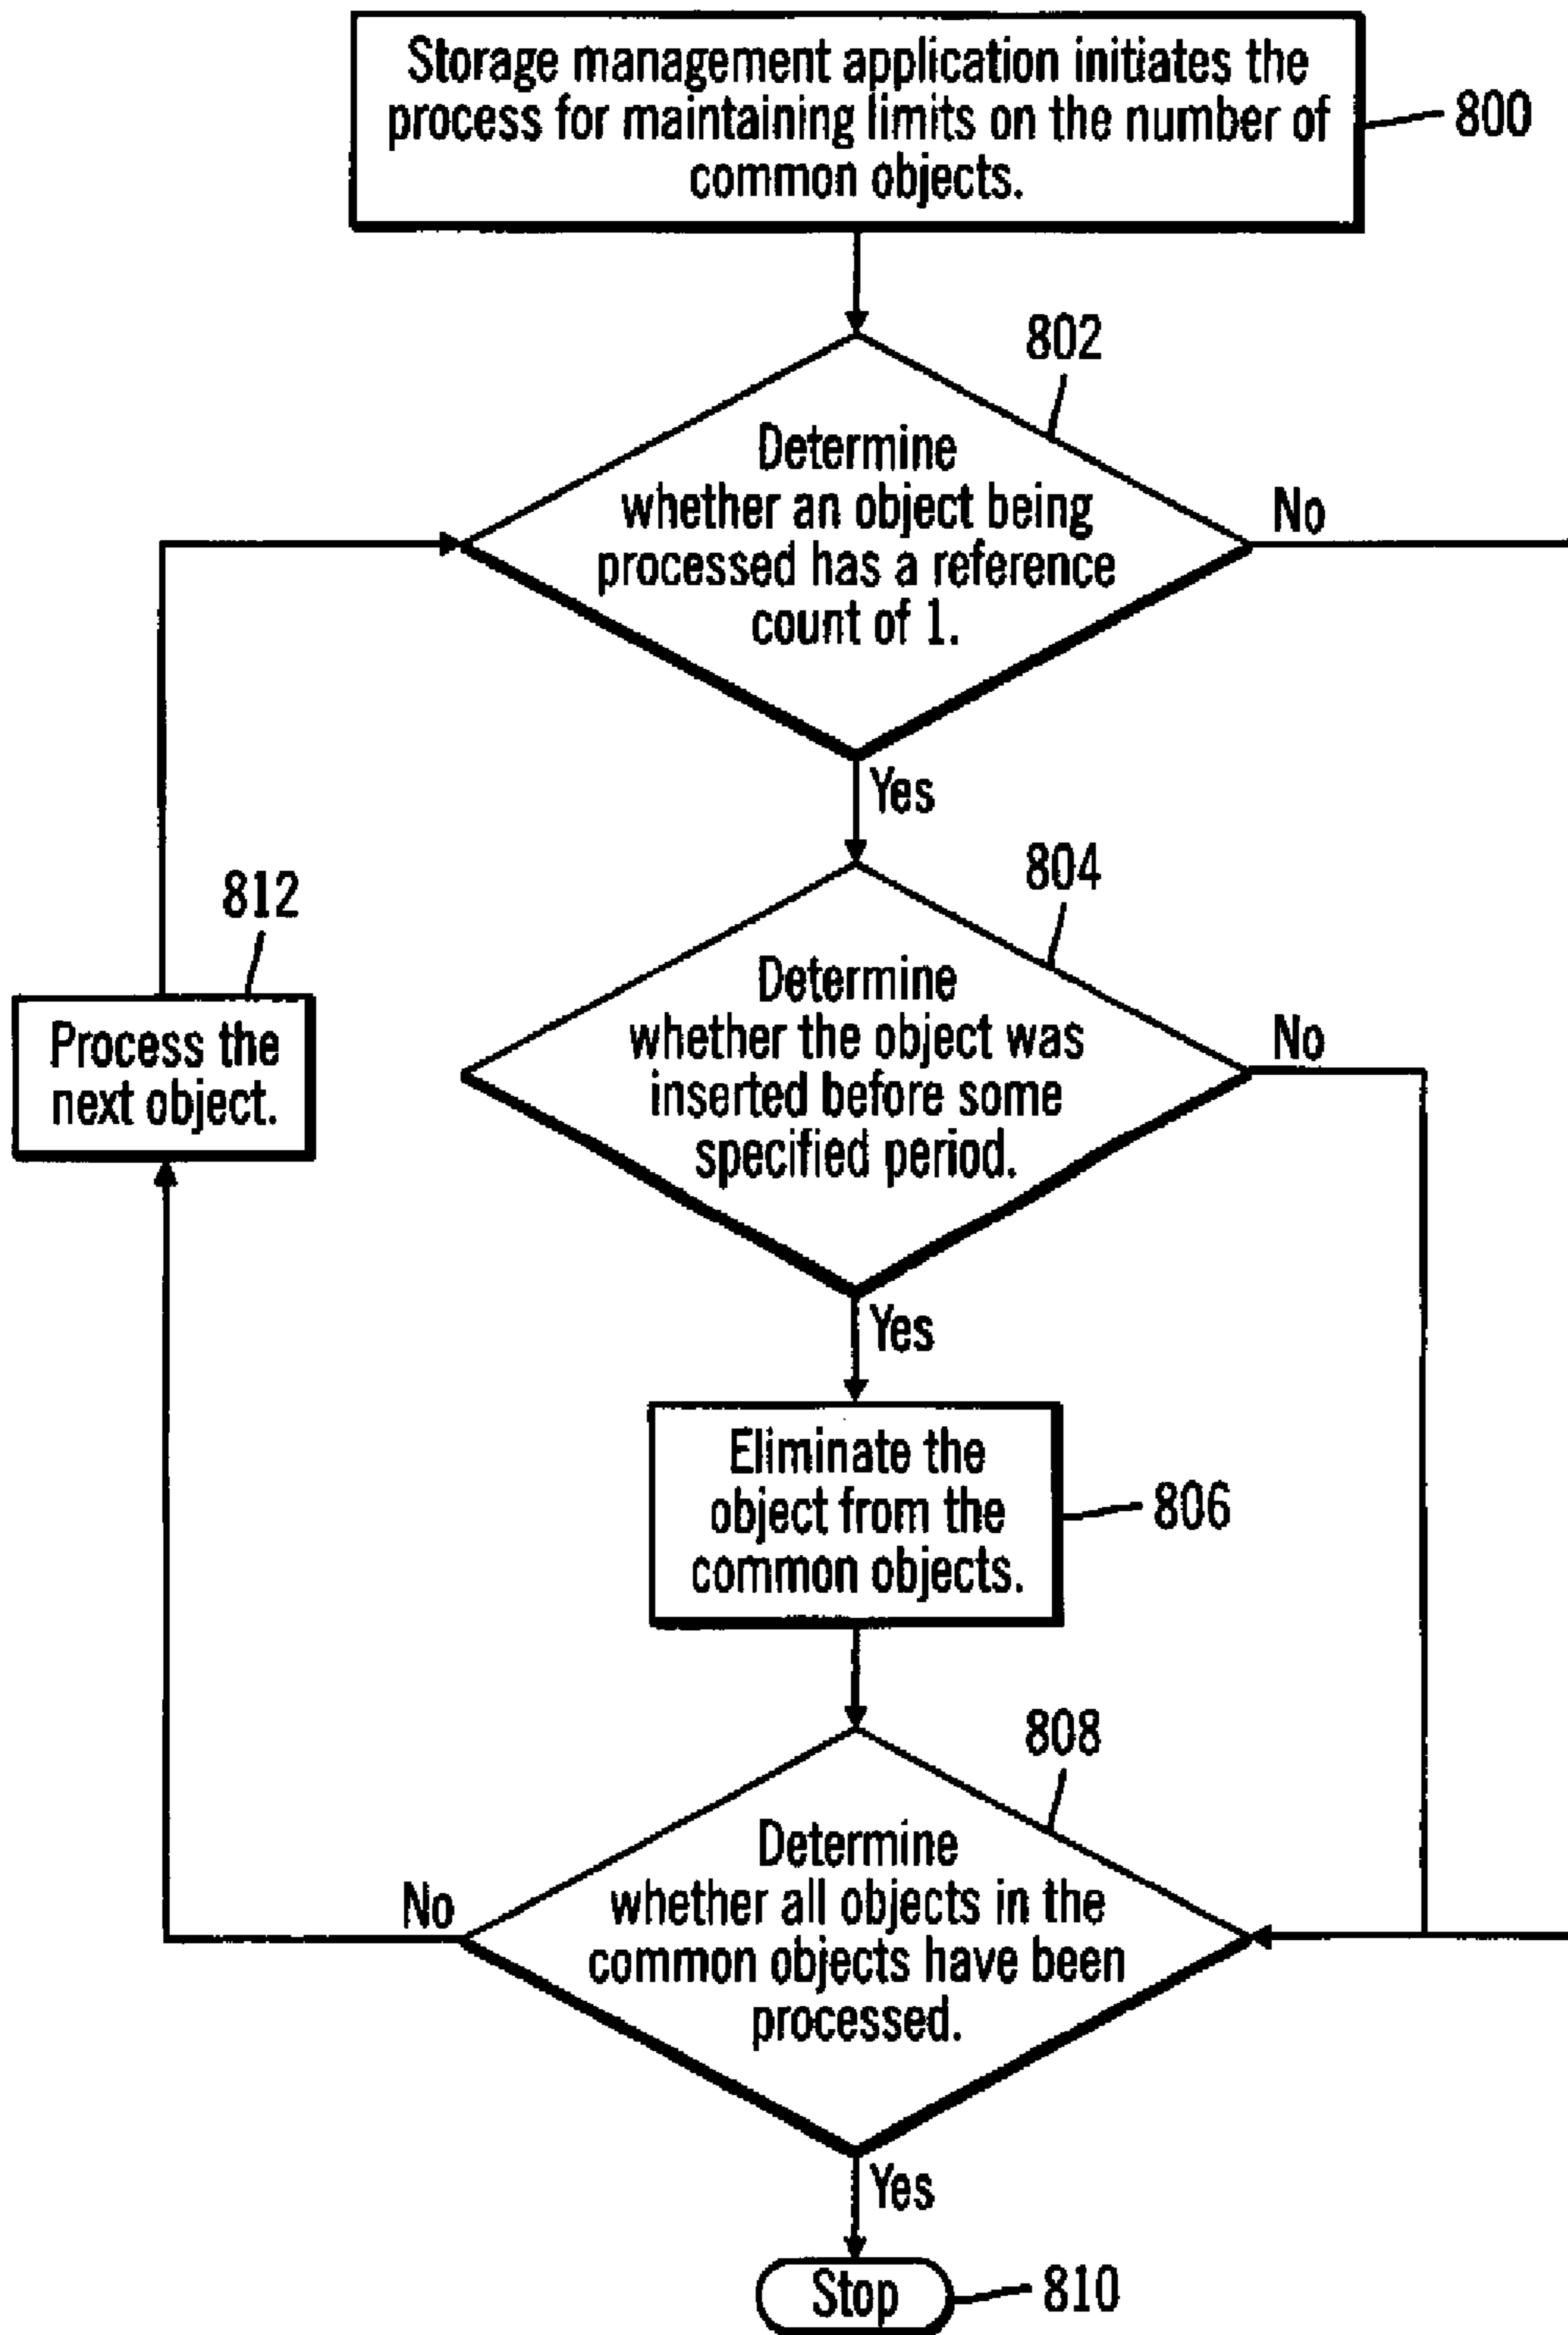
Storage management application initiates the process for maintaining limits on the number of common objects.

800

802

Determine whether an object being processed has a reference count of 1.

No

Yes

812

804

Process the next object.

Determine whether the object was inserted before some specified period.

No

Yes

Eliminate the object from the common objects.

806

808

No

Determine whether all objects in the common objects have been processed.

Yes

Stop

810